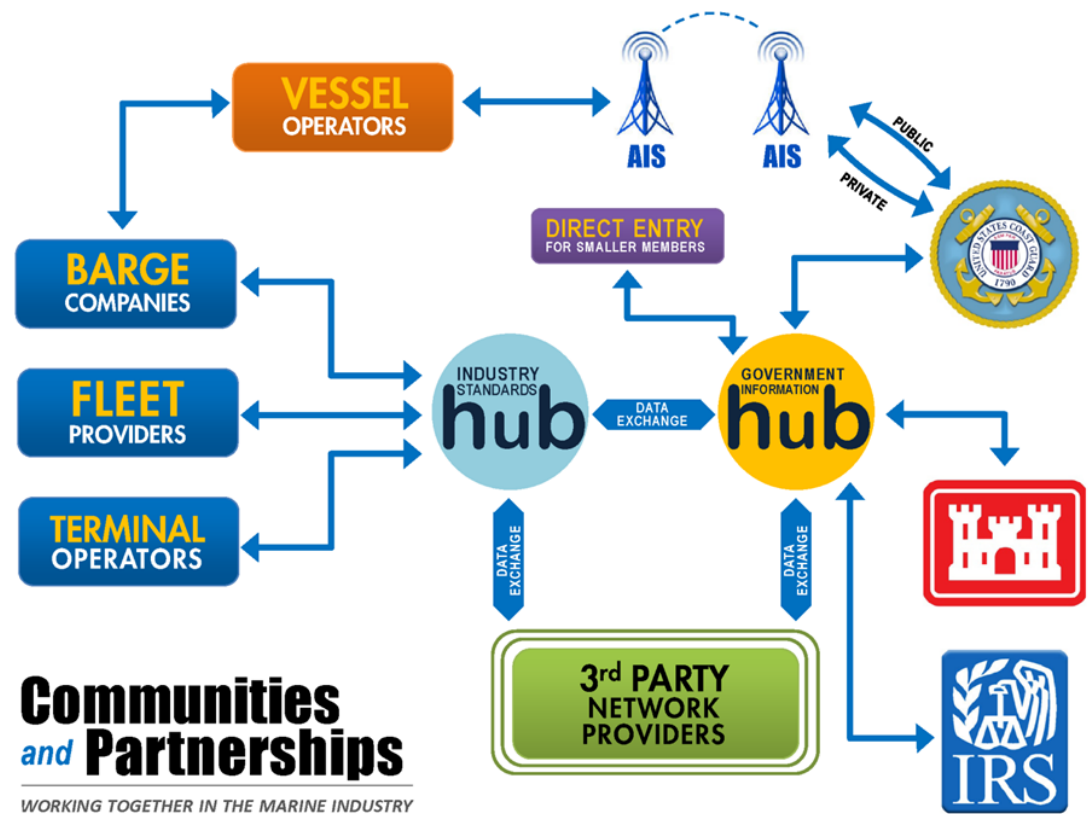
VESSEL
OPERATORS

AIS

AIS

PUBLIC

PRIVATE

DIRECT ENTRY
FOR SMALLER MEMBERS

UNITED STATES COAST GUARD
1790

BARGE
COMPANIES

FLEET
PROVIDERS

TERMINAL
OPERATORS

INDUSTRY
STANDARDS
hub

DATA
EXCHANGE

GOVERNMENT
INFORMATION
hub

DATA
EXCHANGE

DATA
EXCHANGE

3rd PARTY
NETWORK
PROVIDERS

Communities
and Partnerships
WORKING TOGETHER IN THE MARINE INDUSTRY

IRS